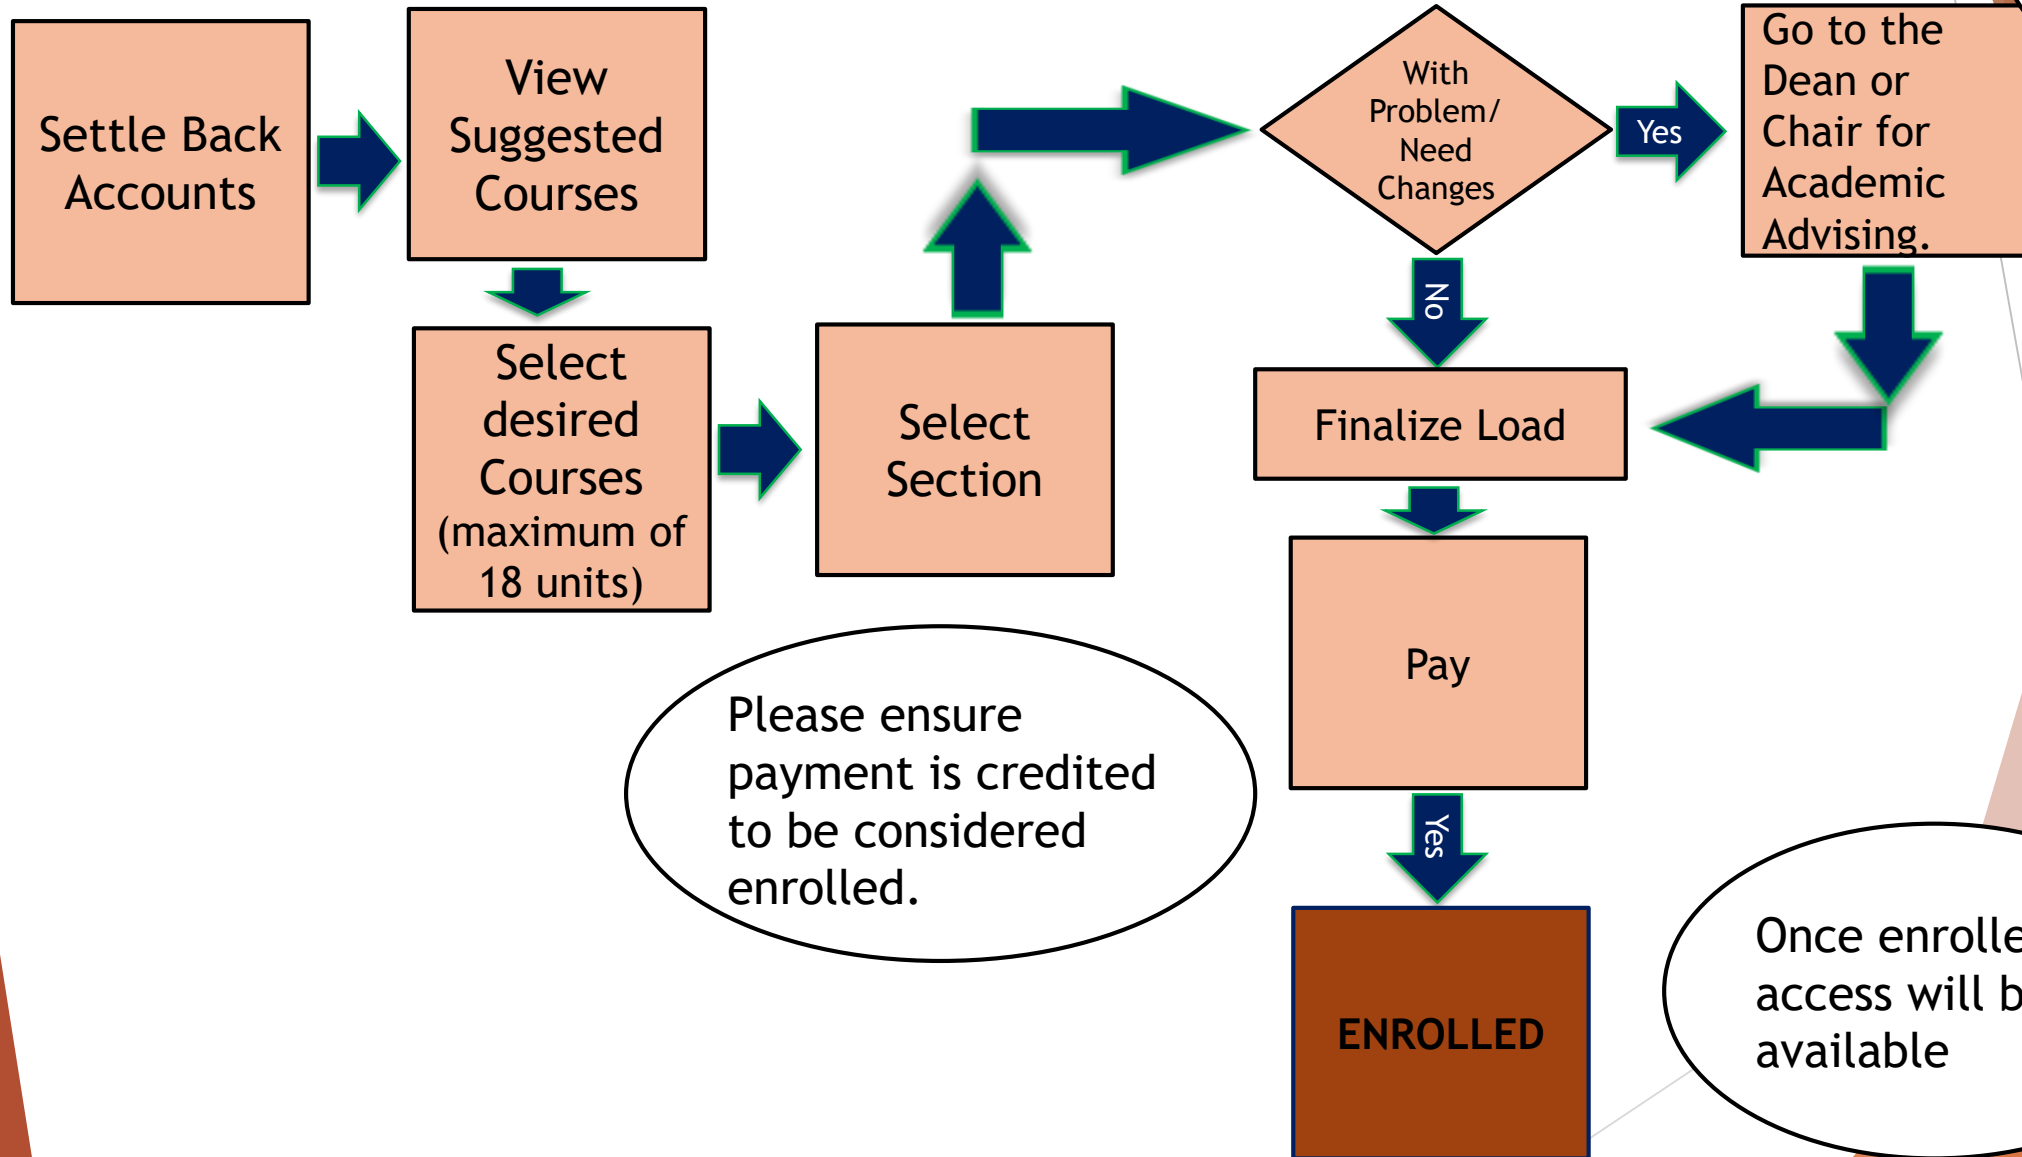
Settle Back Accounts

View Suggested Courses

Select desired Courses (maximum of 18 units)

Select Section

With Problem/ Need Changes

Yes

Go to the Dean or Chair for Academic Advising.

No

Finalize Load

Pay

Yes

ENROLLED

Please ensure payment is credited to be considered enrolled.

Once enrolle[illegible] access will b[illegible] available